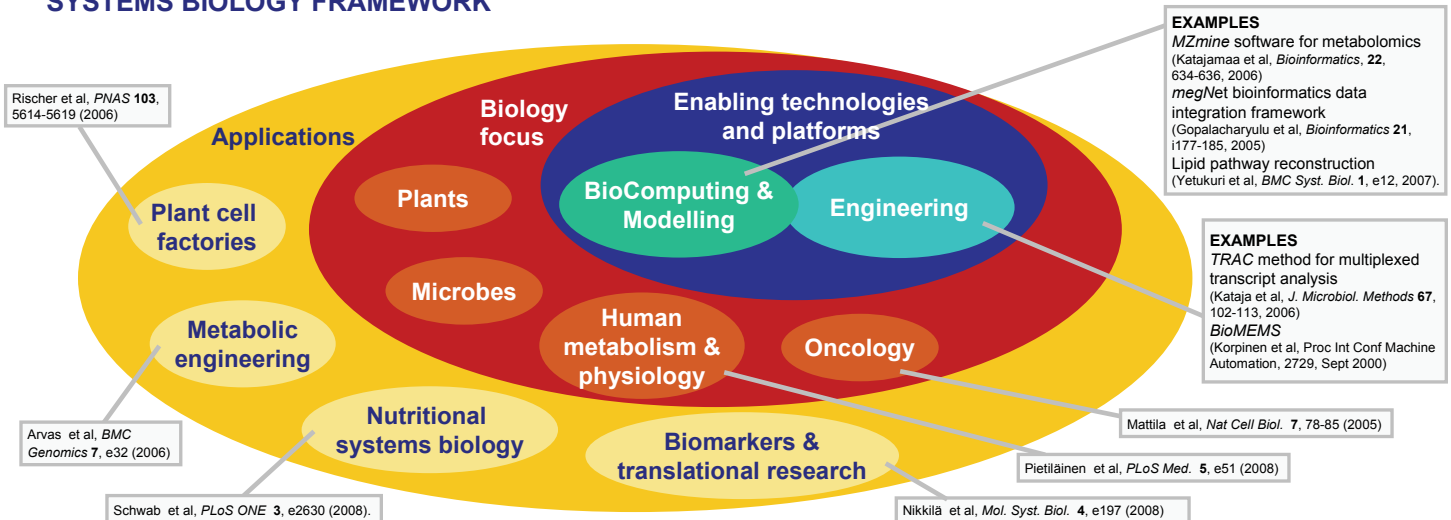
SYSTEMS BIOLOGY FRAMEWORK

EXAMPLES
*MZmine* software for metabolomics (Katajamaa et al, *Bioinformatics*, **22**, 634-636, 2006)
*megN*et bioinformatics data integration framework (Gopalacharyulu et al, *Bioinformatics* **21**, i177-185, 2005)
Lipid pathway reconstruction (Yetukuri et al, *BMC Syst. Biol.* **1**, e12, 2007).

Rischer et al, *PNAS* **103**, 5614-5619 (2006)

Applications

Biology focus

Enabling technologies and platforms

BioComputing & Modelling

Engineering

Plant cell factories

Plants

Microbes

Metabolic engineering

Human metabolism & physiology

Oncology

EXAMPLES
*TRAC* method for multiplexed transcript analysis (Kataja et al, *J. Microbiol. Methods* **67**, 102-113, 2006)
*BioMEMS* (Korpinen et al, Proc Int Conf Machine Automation, 2729, Sept 2000)

Nutritional systems biology

Biomarkers & translational research

Arvas et al, *BMC Genomics* **7**, e32 (2006)

Mattila et al, *Nat Cell Biol.* **7**, 78-85 (2005)

Pietiläinen et al, *PLoS Med.* **5**, e51 (2008)

Schwab et al, *PLoS ONE* **3**, e2630 (2008).

Nikkilä et al, *Mol. Syst. Biol.* **4**, e197 (2008)